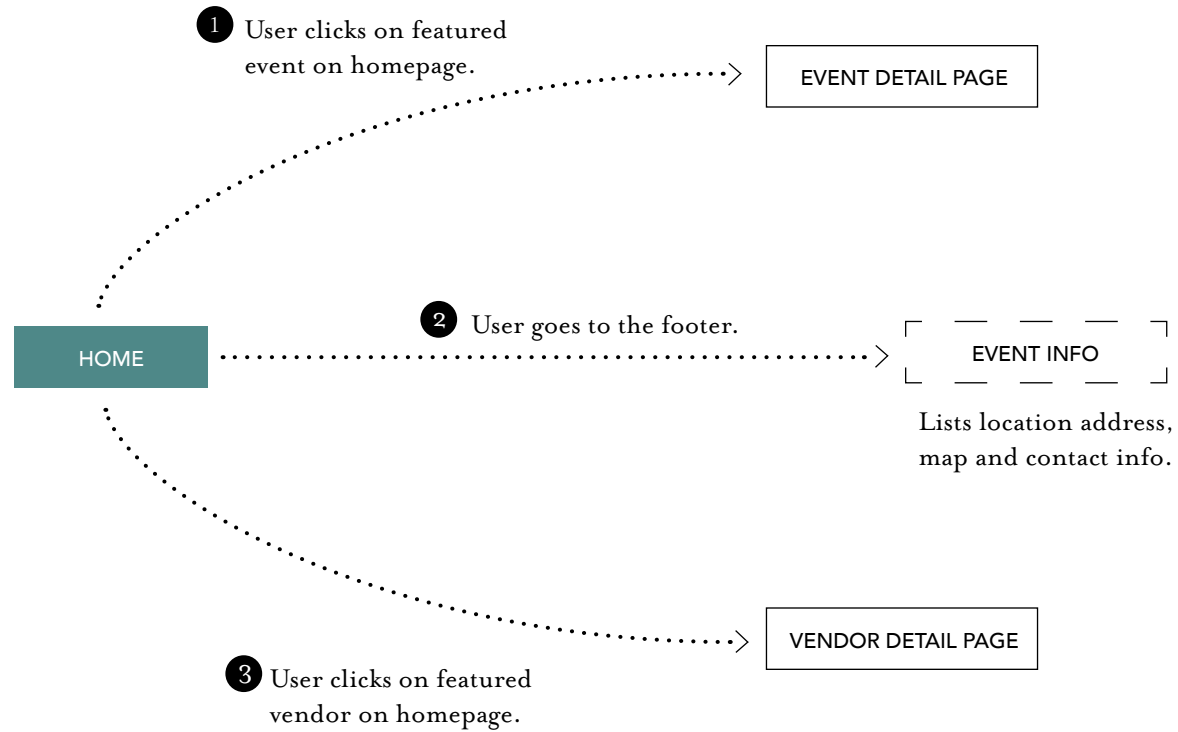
1 User clicks on featured event on homepage.

EVENT DETAIL PAGE

HOME

2 User goes to the footer.

EVENT INFO

Lists location address, map and contact info.

VENDOR DETAIL PAGE

3 User clicks on featured vendor on homepage.